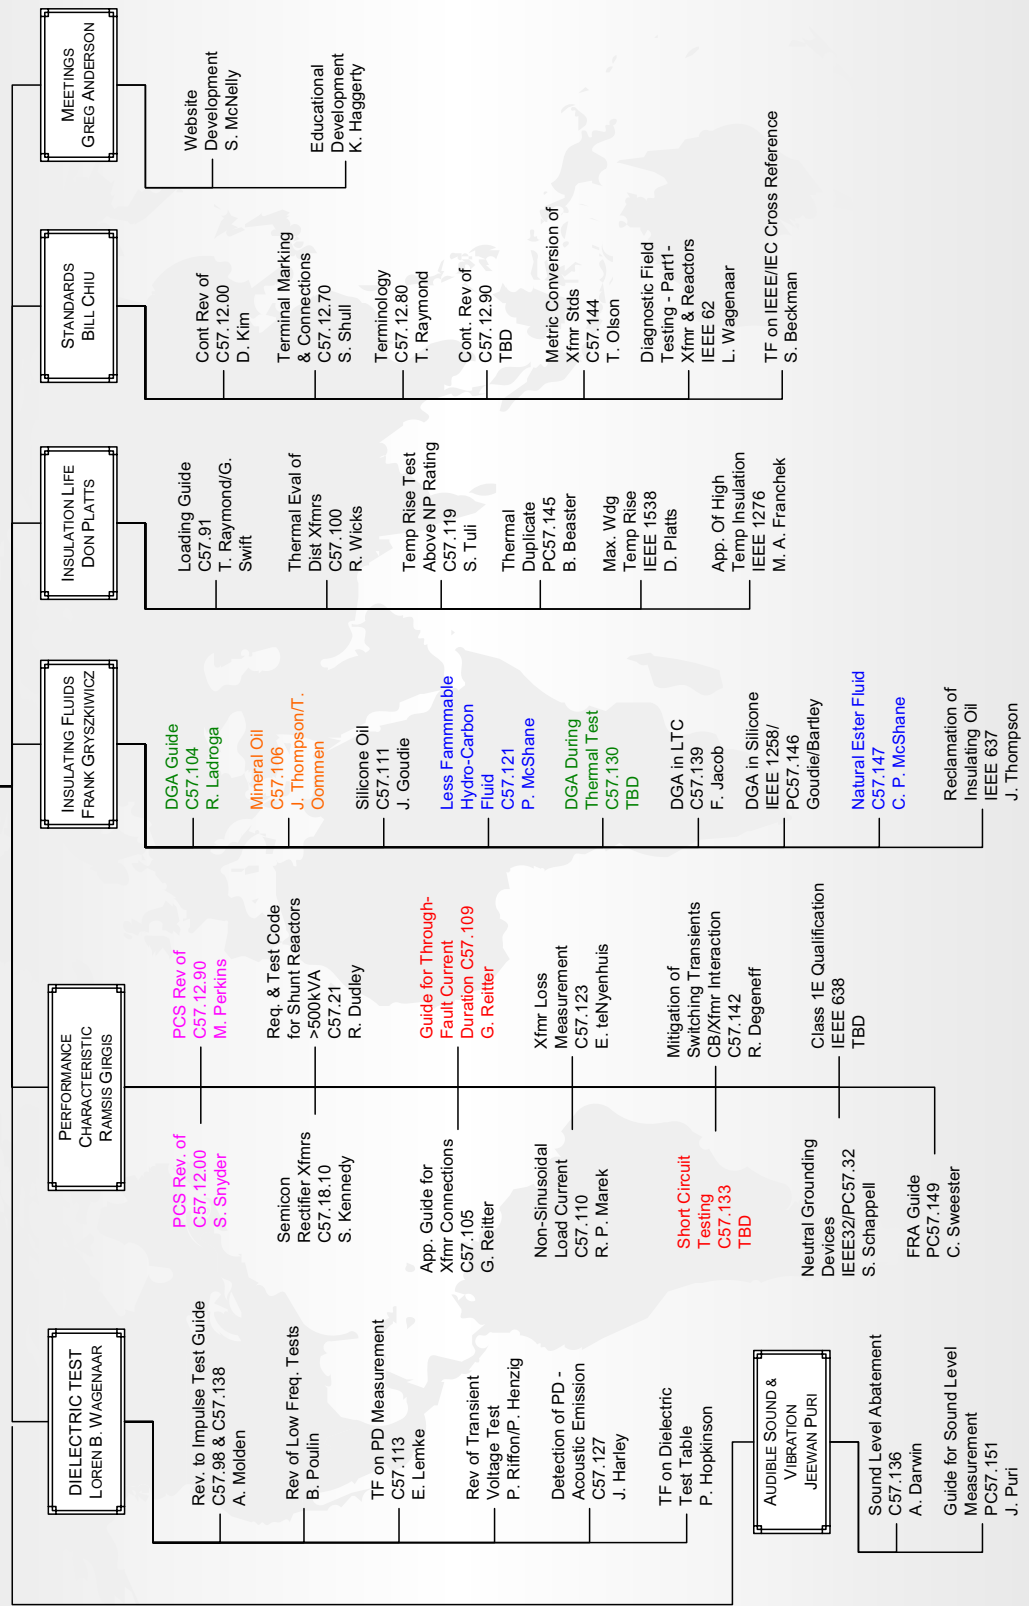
MEETINGS
GREG ANDERSON

Website Development
S. McNelly

Educational Development
K. Haggerty

STANDARDS
BILL CHIU

Cont Rev of C57.12.00
D. Kim

Terminal Marking & Connections
C57.12.70
S. Shull

Terminology
C57.12.80
T. Raymond

Cont. Rev of C57.12.90
TBD

Metric Conversion of Xfmr Stds
C57.144
T. Olson

Diagnostic Field Testing - Part1- Xfmr & Reactors
IEEE 62
L. Wagenaar

TF on IEEE/IEC Cross Reference
S. Beckman

INSULATION LIFE
DON PLATTS

Loading Guide
C57.91
T. Raymond/G. Swift

Thermal Eval of Dist Xfmrs
C57.100
R. Wicks

Temp Rise Test Above NP Rating
C57.119
S. Tuli

Thermal Duplicate
PC57.145
B. Beaster

Max. Wdg Temp Rise
IEEE 1538
D. Platts

App. Of High Temp Insulation
IEEE 1276
M. A. Franchek

INSULATING FLUIDS
FRANK GRYSZKIWICZ

DGA Guide
C57.104
R. Ladroga

Mineral Oil
C57.106
J. Thompson/T. Oommen

Silicone Oil
C57.111
J. Goudie

Less Fammmable Hydro-Carbon Fluid
C57.121
P. McShane

DGA During Thermal Test
C57.130
TBD

DGA in LTC
C57.139
F. Jacob

DGA in Silicone
IEEE 1258/ PC57.146
Goudie/Bartley

Natural Ester Fluid
C57.147
C. P. McShane

Reclamation of Insulating Oil
IEEE 637
J. Thompson

PERFORMANCE CHARACTERISTIC
RAMSIS GIRGIS

PCS Rev of C57.12.90
M. Perkins

Req. & Test Code for Shunt Reactors >500kVA
C57.21
R. Dudley

Guide for Through-Fault Current Duration C57.109
G. Reitter

Xfmr Loss Measurement
C57.123
E. teNyenhuis

Mitigation of Switching Transients CB/Xfmr Interaction
C57.142
R. Degeneff

Class 1E Qualification
IEEE 638
TBD

PCS Rev. of C57.12.00
S. Snyder

Semicon Rectifier Xfmrs
C57.18.10
S. Kennedy

App. Guide for Xfmr Connections
C57.105
G. Reitter

Non-Sinusoidal Load Current
C57.110
R. P. Marek

Short Circuit Testing
C57.133
TBD

Neutral Grounding Devices
IEEE32/PC57.32
S. Schappell

FRA Guide
PC57.149
C. Sweester

DIELECTRIC TEST
LOREN B. WAGENAAR

Rev. to Impulse Test Guide
C57.98 & C57.138
A. Molden

Rev of Low Freq. Tests
B. Poulin

TF on PD Measurement
C57.113
E. Lemke

Rev of Transient Voltage Test
P. Riffon/P. Henzig

Detection of PD - Acoustic Emission
C57.127
J. Harley

TF on Dielectric Test Table
P. Hopkinson

AUDIBLE SOUND & VIBRATION
JEEWAN PURI

Sound Level Abatement
C57.136
A. Darwin

Guide for Sound Level Measurement
PC57.151
J. Puri